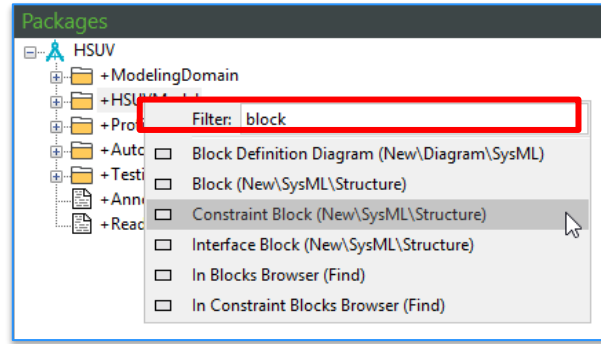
Packages
HSUV
+ModelingDomain
+HSUVM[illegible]
+Prot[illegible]
+Auto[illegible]
+Testi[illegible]
+Anno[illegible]
+Read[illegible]

Filter: block
Block Definition Diagram (New\Diagram\SysML)
Block (New\SysML\Structure)
Constraint Block (New\SysML\Structure)
Interface Block (New\SysML\Structure)
In Blocks Browser (Find)
In Constraint Blocks Browser (Find)